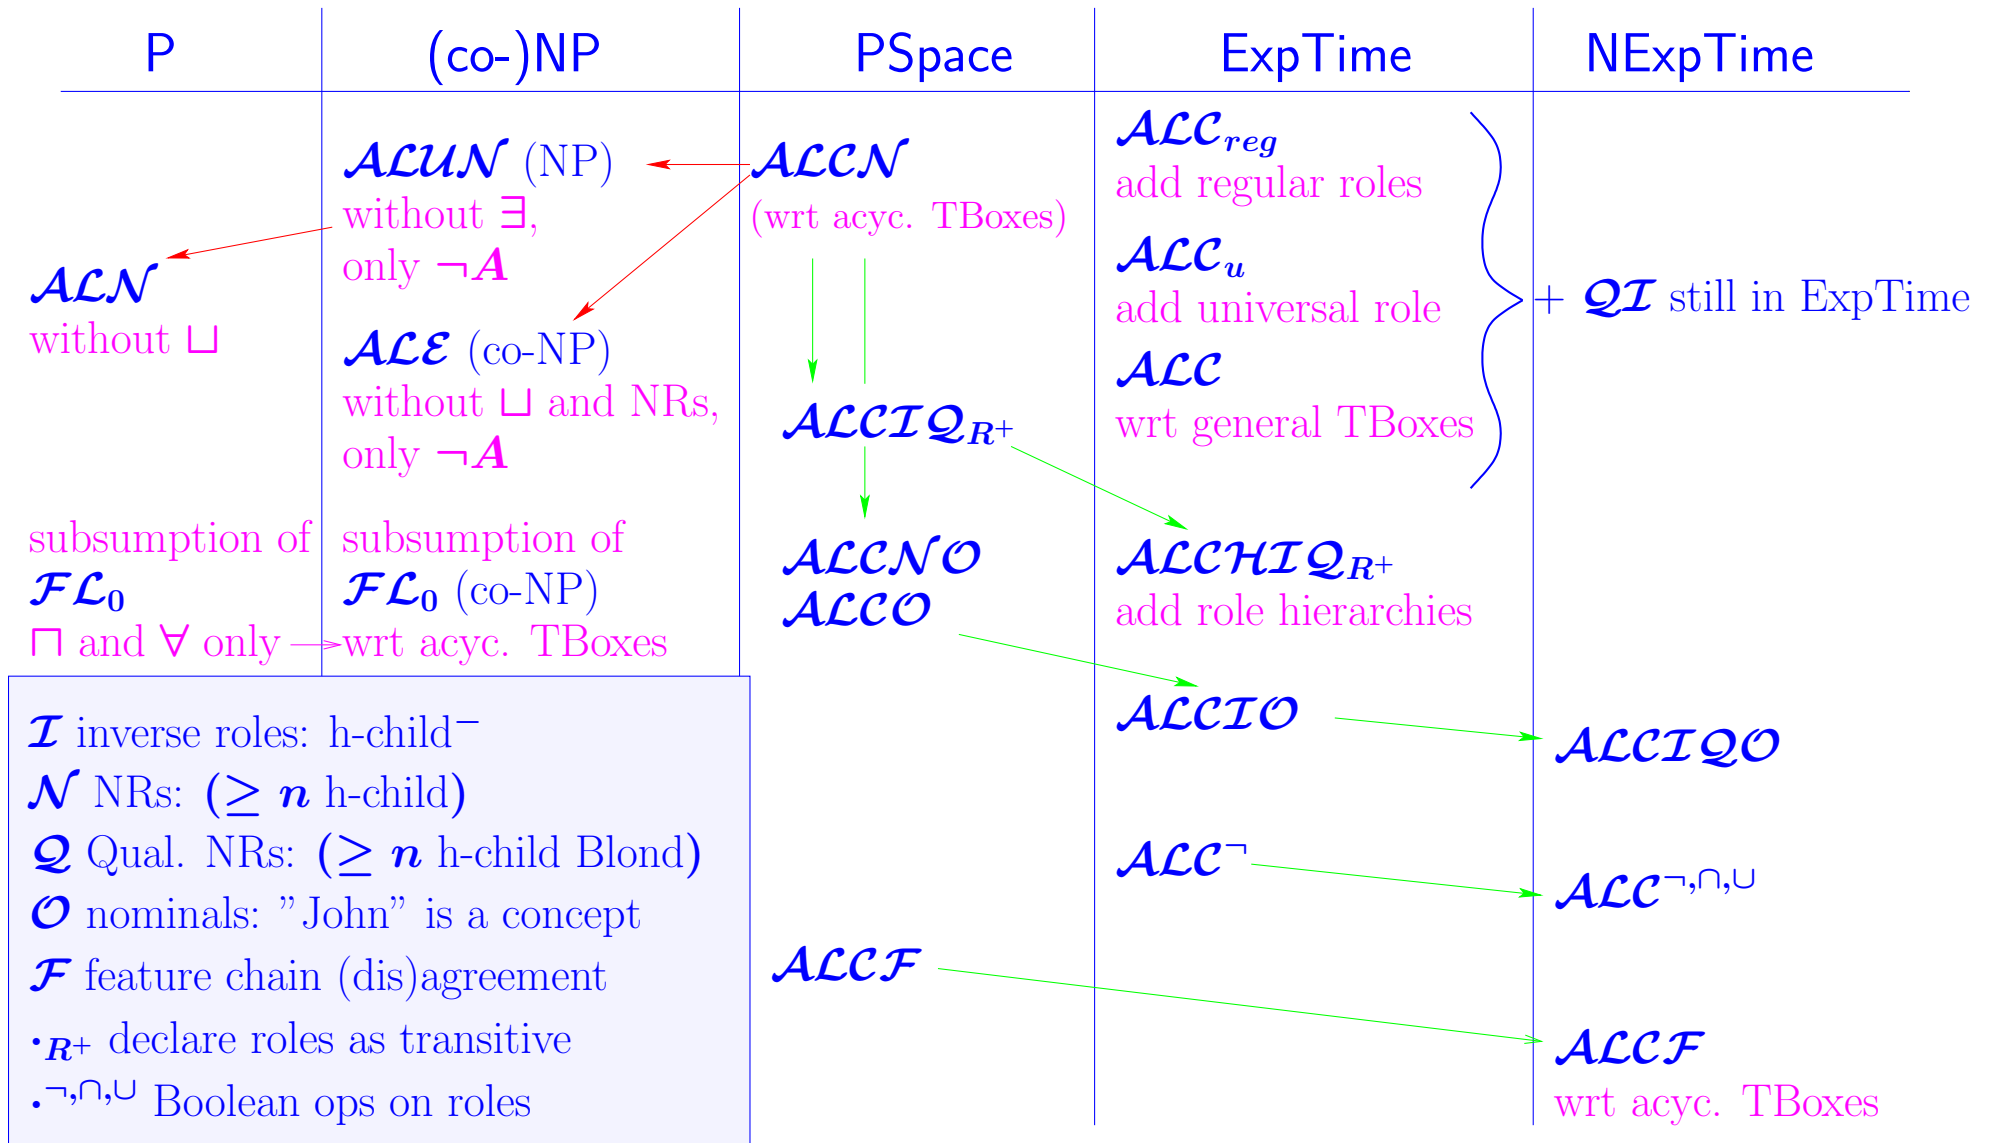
P | (co-)NP | PSpace | ExpTime | NExpTime

$\mathcal{ALN}$
without $\sqcup$

subsumption of
$\mathcal{FL}_0$
$\sqcap$ and $\forall$ only

$\mathcal{ALUN}$ (NP)
without $\exists$,
only $\neg A$

$\mathcal{ALE}$ (co-NP)
without $\sqcup$ and NRs,
only $\neg A$

subsumption of
$\mathcal{FL}_0$ (co-NP)
wrt acyc. TBoxes

$\mathcal{ALCN}$
(wrt acyc. TBoxes)

$\mathcal{ALCIQ}_{R^+}$

$\mathcal{ALCNO}$
$\mathcal{ALCO}$

$\mathcal{ALCF}$

$\mathcal{ALC}_{reg}$
add regular roles

$\mathcal{ALC}_u$
add universal role

$\mathcal{ALC}$
wrt general TBoxes

+ $\mathcal{QI}$ still in ExpTime

$\mathcal{ALCHIQ}_{R^+}$
add role hierarchies

$\mathcal{ALCIO}$

$\mathcal{ALC}^{\neg}$

$\mathcal{ALCIQO}$

$\mathcal{ALC}^{\neg,\cap,\cup}$

$\mathcal{ALCF}$
wrt acyc. TBoxes

$\mathcal{I}$ inverse roles: h-child$^-$
$\mathcal{N}$ NRs: $(\geq n$ h-child$)$
$\mathcal{Q}$ Qual. NRs: $(\geq n$ h-child Blond$)$
$\mathcal{O}$ nominals: "John" is a concept
$\mathcal{F}$ feature chain (dis)agreement
$\cdot_{R^+}$ declare roles as transitive
$\cdot^{\neg,\cap,\cup}$ Boolean ops on roles